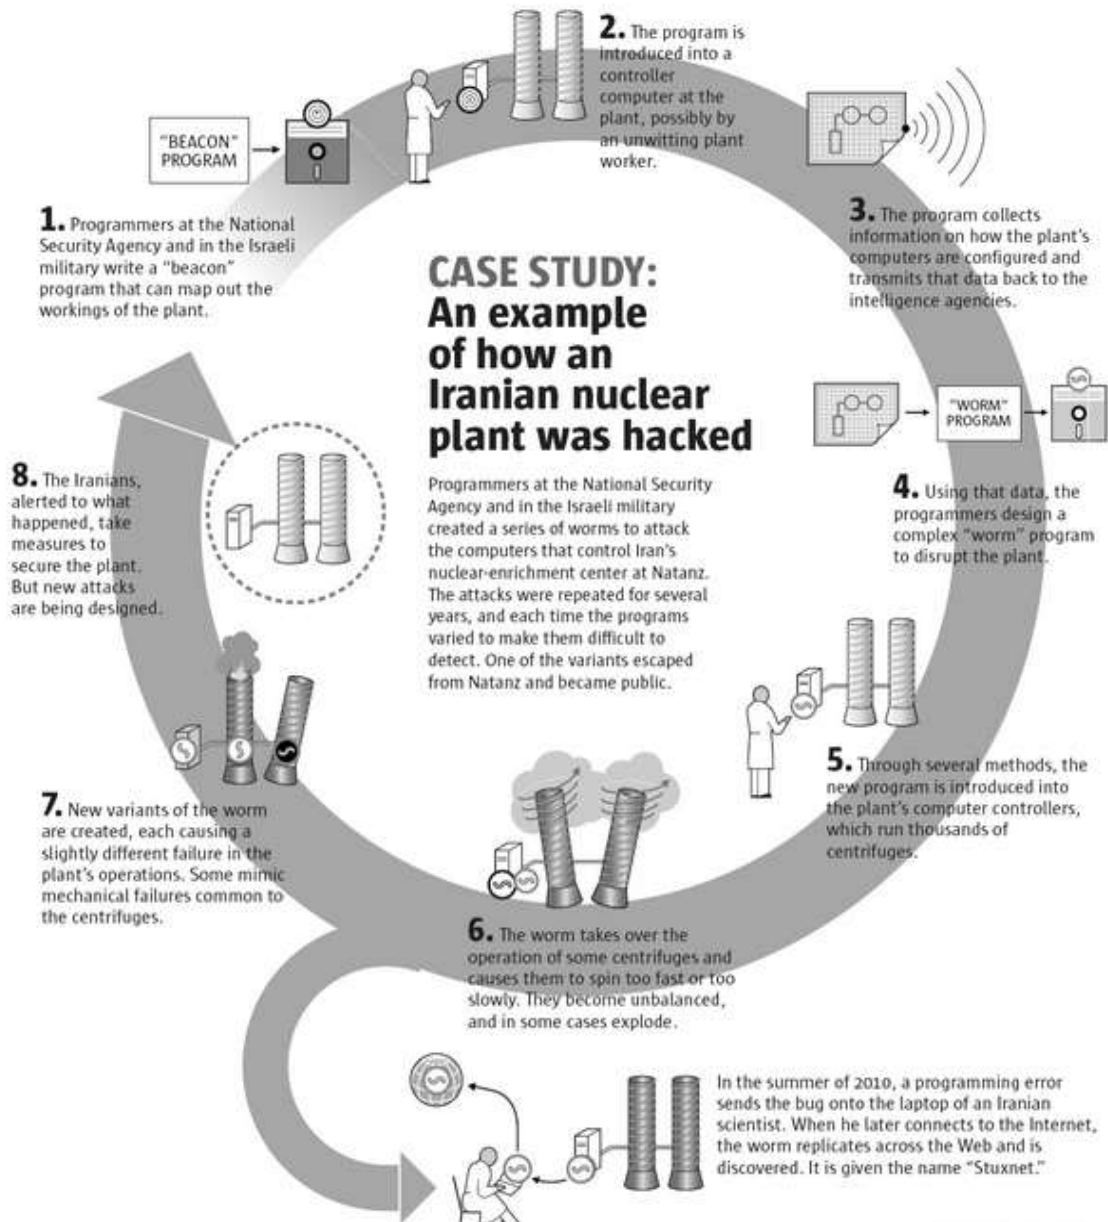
"BEACON" PROGRAM

2. The program is introduced into a controller computer at the plant, possibly by an unwitting plant worker.

1. Programmers at the National Security Agency and in the Israeli military write a "beacon" program that can map out the workings of the plant.

3. The program collects information on how the plant's computers are configured and transmits that data back to the intelligence agencies.

CASE STUDY: An example of how an Iranian nuclear plant was hacked

Programmers at the National Security Agency and in the Israeli military created a series of worms to attack the computers that control Iran's nuclear-enrichment center at Natanz. The attacks were repeated for several years, and each time the programs varied to make them difficult to detect. One of the variants escaped from Natanz and became public.

"WORM" PROGRAM

4. Using that data, the programmers design a complex "worm" program to disrupt the plant.

8. The Iranians, alerted to what happened, take measures to secure the plant. But new attacks are being designed.

5. Through several methods, the new program is introduced into the plant's computer controllers, which run thousands of centrifuges.

7. New variants of the worm are created, each causing a slightly different failure in the plant's operations. Some mimic mechanical failures common to the centrifuges.

6. The worm takes over the operation of some centrifuges and causes them to spin too fast or too slowly. They become unbalanced, and in some cases explode.

In the summer of 2010, a programming error sends the bug onto the laptop of an Iranian scientist. When he later connects to the Internet, the worm replicates across the Web and is discovered. It is given the name "Stuxnet."